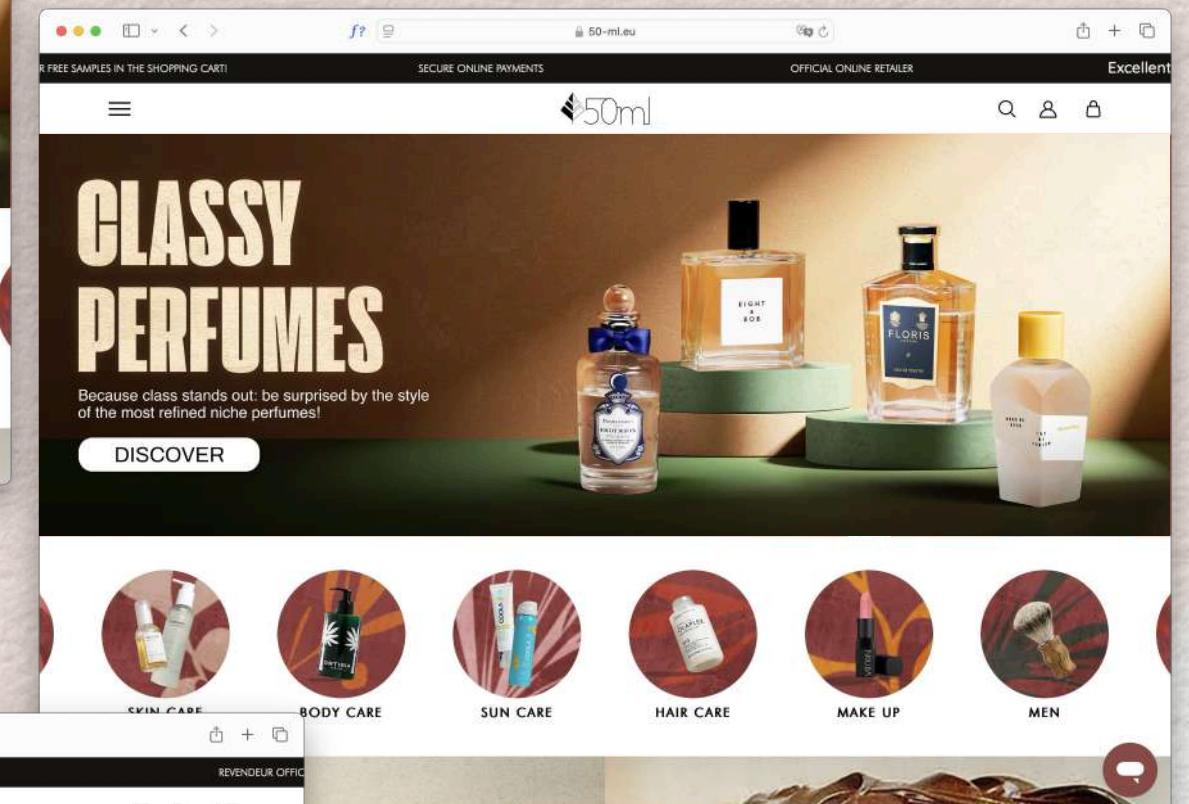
50-ml.eu

R FREE SAMPLES IN THE SHOPPING CART! SECURE ONLINE PAYMENTS OFFICIAL ONLINE RETAILER Excellent

50ml

CLASSY PERFUMES

Because class stands out: be surprised by the style of the most refined niche perfumes!

DISCOVER

EIGHT & BOB

FLORIS

SKIN CARE BODY CARE SUN CARE HAIR CARE MAKE UP MEN

REVENDEUR OFFIC